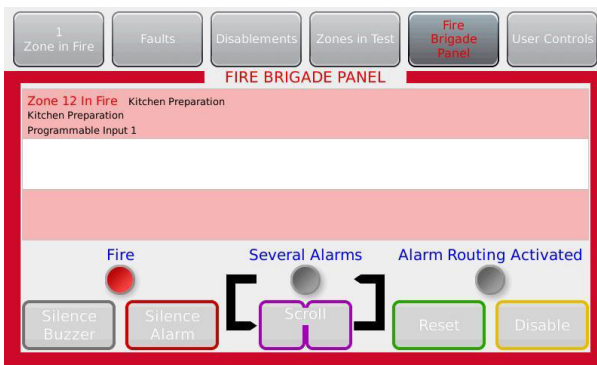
1
Zone in Fire

Faults

Disablements

Zones in Test

Fire
Brigade
Panel

User Controls

FIRE BRIGADE PANEL

Zone 12 In Fire Kitchen Preparation
Kitchen Preparation
Programmable Input 1

Fire

Several Alarms

Alarm Routing Activated

Silence Buzzer

Silence Alarm

Scroll

Reset

Disable